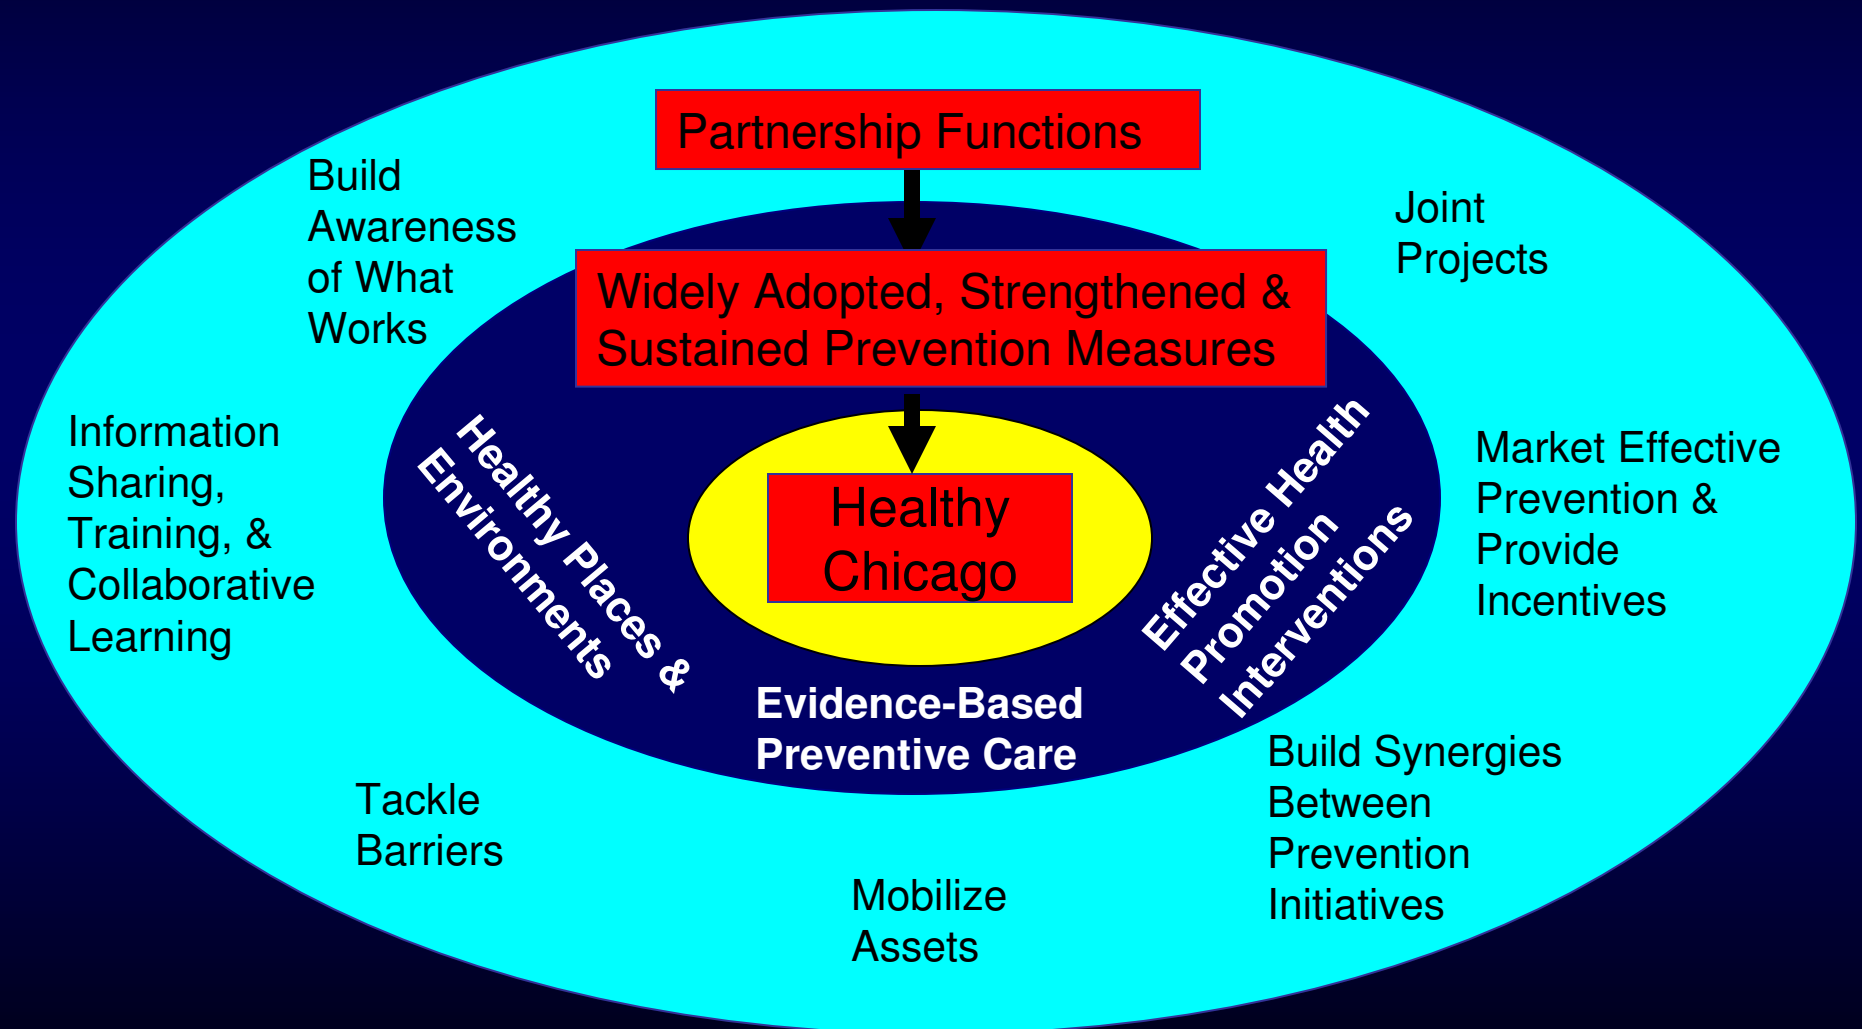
Partnership Functions

Build Awareness of What Works

Joint Projects

Widely Adopted, Strengthened & Sustained Prevention Measures

Information Sharing, Training, & Collaborative Learning

Healthy Places & Environments

Healthy Chicago

Effective Health Promotion Interventions

Market Effective Prevention & Provide Incentives

Evidence-Based Preventive Care

Build Synergies Between Prevention Initiatives

Tackle Barriers

Mobilize Assets